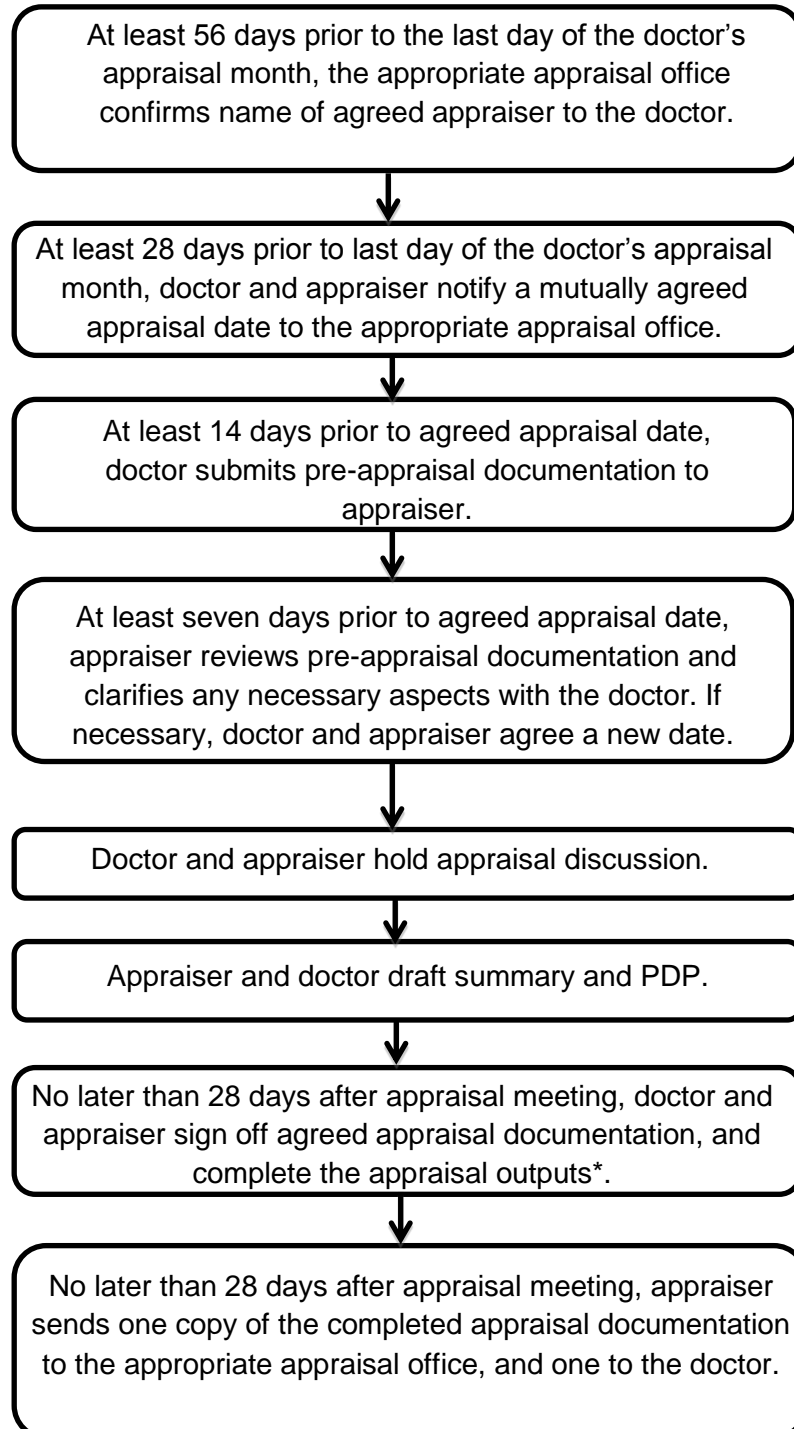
At least 56 days prior to the last day of the doctor's appraisal month, the appropriate appraisal office confirms name of agreed appraiser to the doctor.

At least 28 days prior to last day of the doctor's appraisal month, doctor and appraiser notify a mutually agreed appraisal date to the appropriate appraisal office.

At least 14 days prior to agreed appraisal date, doctor submits pre-appraisal documentation to appraiser.

At least seven days prior to agreed appraisal date, appraiser reviews pre-appraisal documentation and clarifies any necessary aspects with the doctor. If necessary, doctor and appraiser agree a new date.

Doctor and appraiser hold appraisal discussion.

Appraiser and doctor draft summary and PDP.

No later than 28 days after appraisal meeting, doctor and appraiser sign off agreed appraisal documentation, and complete the appraisal outputs*.

No later than 28 days after appraisal meeting, appraiser sends one copy of the completed appraisal documentation to the appropriate appraisal office, and one to the doctor.